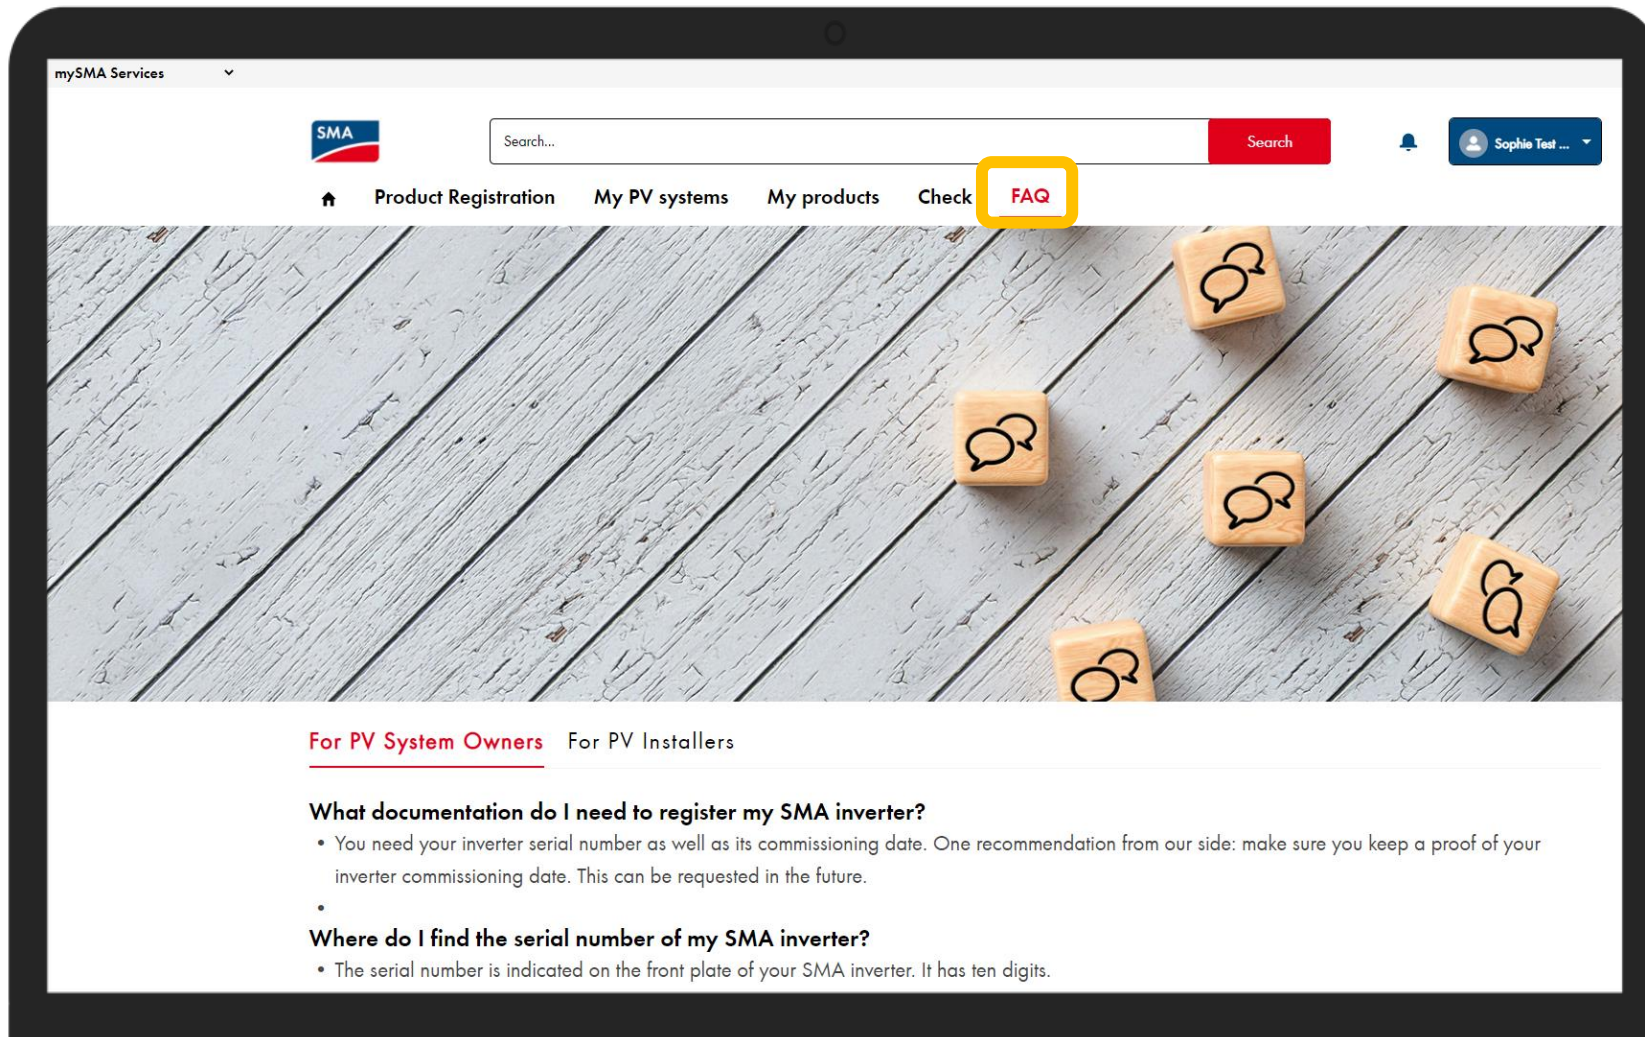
mySMA Services

SMA

Search...

Search

Sophie Test ...

Product Registration My PV systems My products Check FAQ

For PV System Owners For PV Installers

What documentation do I need to register my SMA inverter?

- You need your inverter serial number as well as its commissioning date. One recommendation from our side: make sure you keep a proof of your inverter commissioning date. This can be requested in the future.
-

Where do I find the serial number of my SMA inverter?

- The serial number is indicated on the front plate of your SMA inverter. It has ten digits.